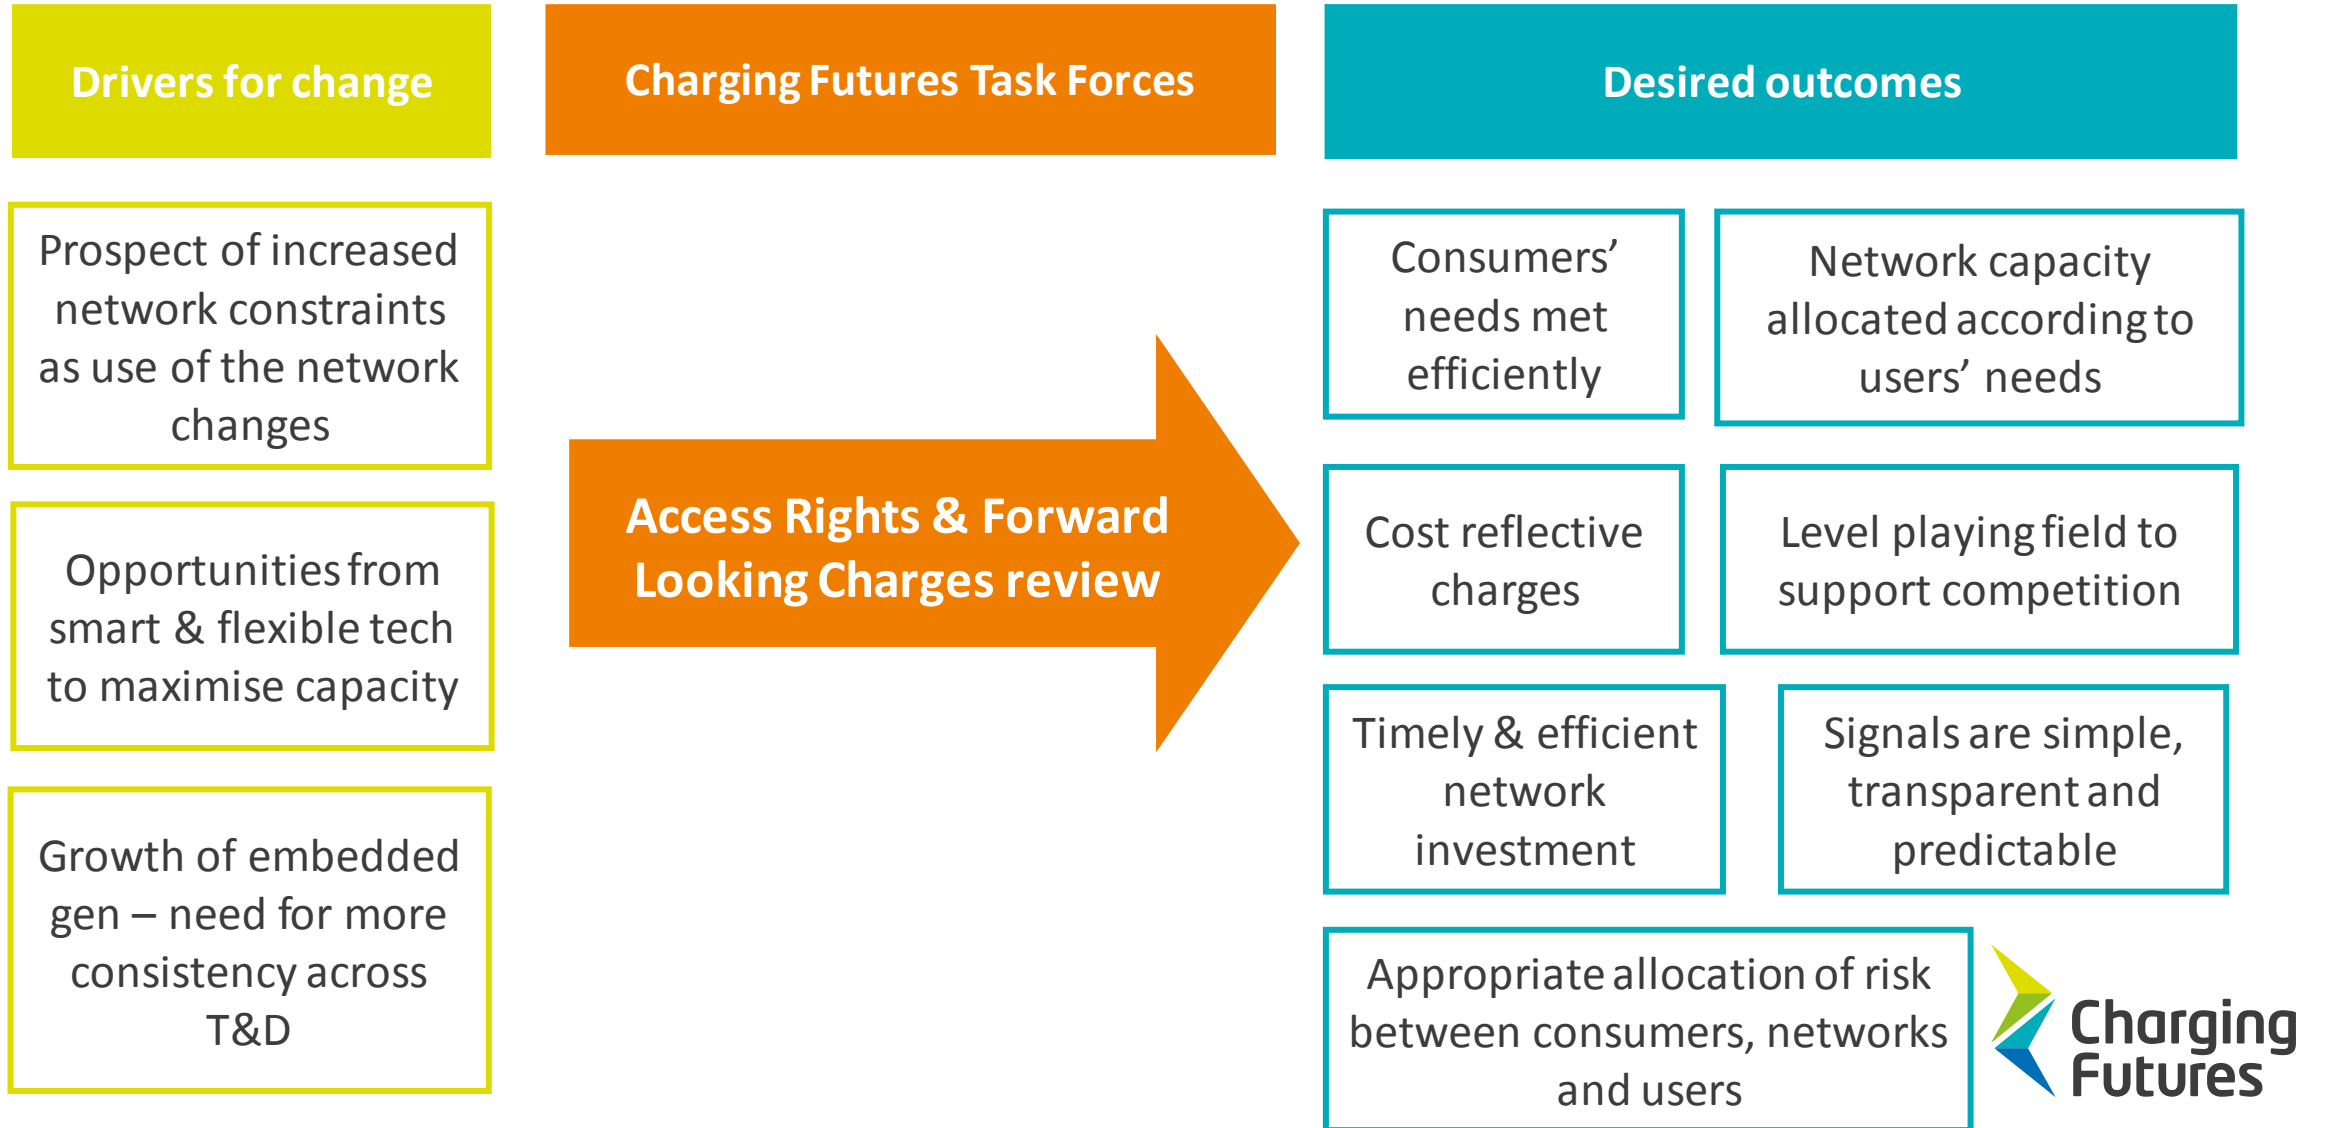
Drivers for change

Prospect of increased network constraints as use of the network changes

Opportunities from smart & flexible tech to maximise capacity

Growth of embedded gen – need for more consistency across T&D

Charging Futures Task Forces

Access Rights & Forward Looking Charges review

Desired outcomes

Consumers' needs met efficiently

Network capacity allocated according to users' needs

Cost reflective charges

Level playing field to support competition

Timely & efficient network investment

Signals are simple, transparent and predictable

Appropriate allocation of risk between consumers, networks and users

Charging Futures